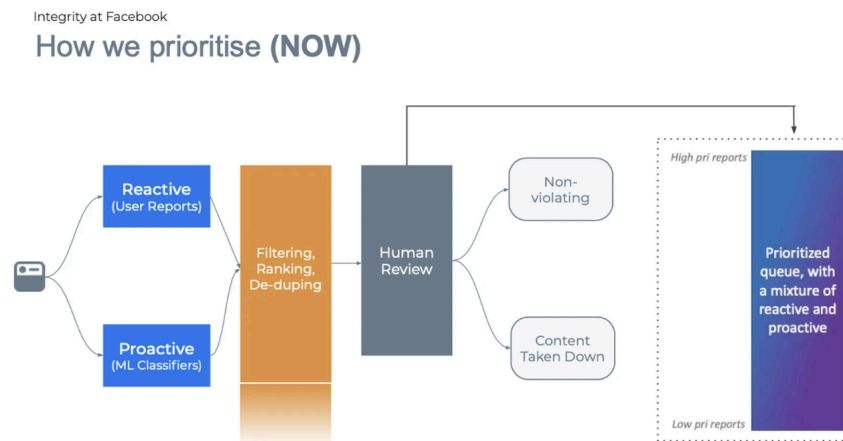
Integrity at Facebook

How we prioritise (NOW)

Reactive
(User Reports)

Proactive
(ML Classifiers)

Filtering, Ranking, De-duping

Human Review

Non-violating

Content Taken Down

High pri reports

Prioritized queue, with a mixture of reactive and proactive

Low pri reports